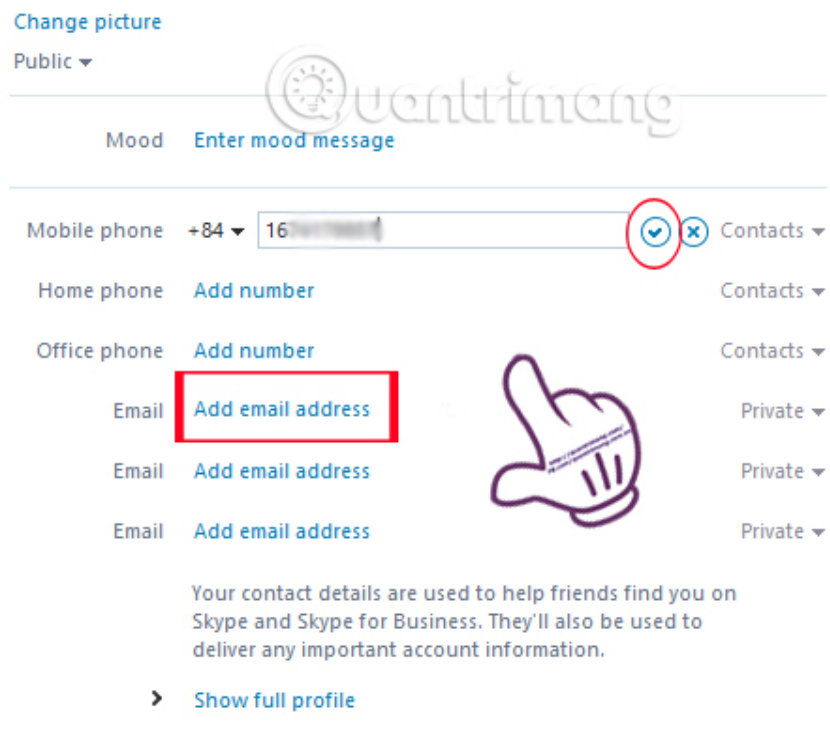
Change picture
Public

Quantrimang

Mood Enter mood message

Mobile phone +84 16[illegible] Contacts

Home phone Add number Contacts

Office phone Add number Contacts

Email Add email address Private

Email Add email address Private

Email Add email address Private

Your contact details are used to help friends find you on Skype and Skype for Business. They'll also be used to deliver any important account information.

Show full profile